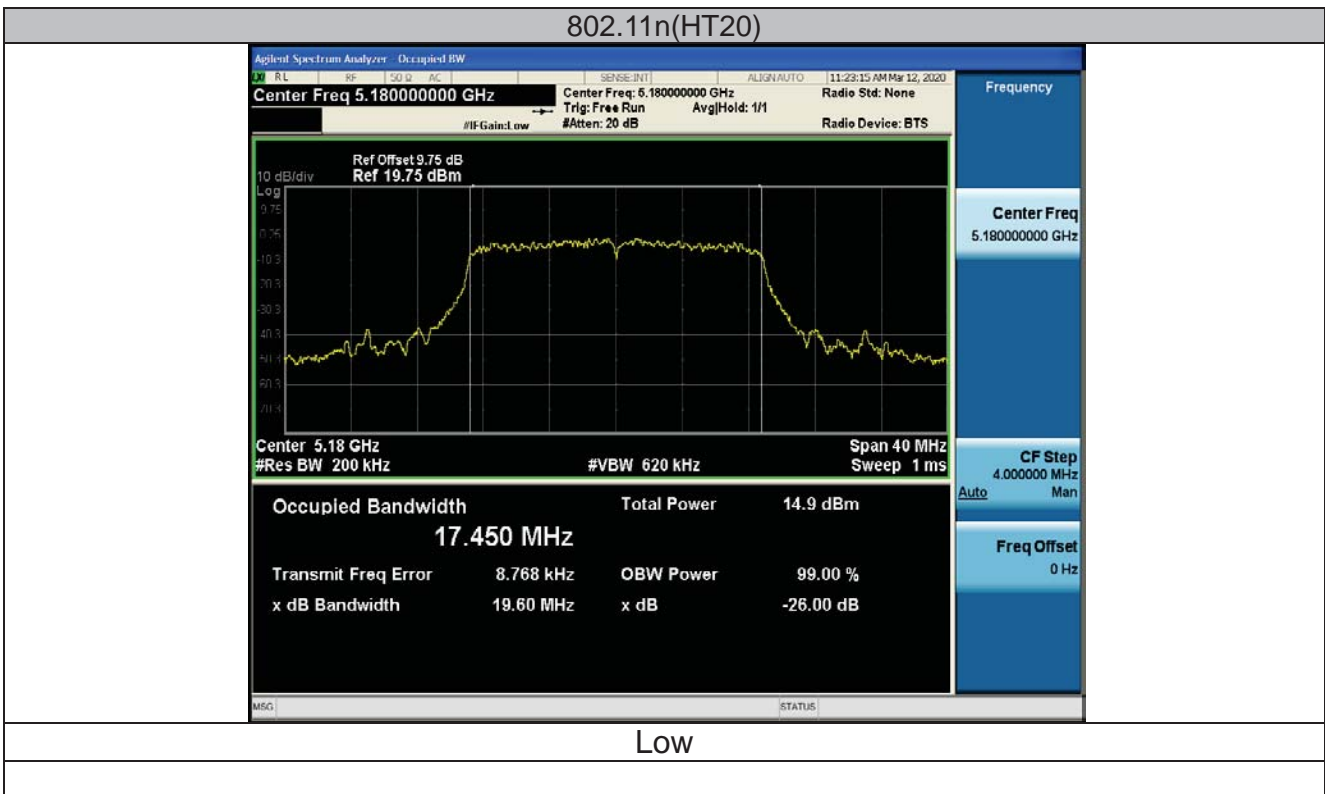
802.11n(HT20)

Agilent Spectrum Analyzer - Occupied BW

RL RF 50 Ω AC SENSE:INT ALIGN AUTO 11:23:15 AM Mar 12, 2020

Center Freq 5.180000000 GHz

Center Freq: 5.180000000 GHz
Trig: Free Run Avg|Hold: 1/1
#IFGain:Low #Atten: 20 dB

Radio Std: None

Radio Device: BTS

Frequency

Ref Offset 9.75 dB
10 dB/div Ref 19.75 dBm
Log
9.75
0.25
-10.3
-20.3
-30.3
-40.3
-50.3
-60.3
-70.3

Center 5.18 GHz
#Res BW 200 kHz
#VBW 620 kHz
Span 40 MHz
Sweep 1 ms

Center Freq
5.180000000 GHz

CF Step
4.000000 MHz
Auto Man

Freq Offset
0 Hz

Occupied Bandwidth
17.450 MHz

Total Power 14.9 dBm

Transmit Freq Error 8.768 kHz
OBW Power 99.00 %
x dB Bandwidth 19.60 MHz
x dB -26.00 dB

MSG
STATUS

Low